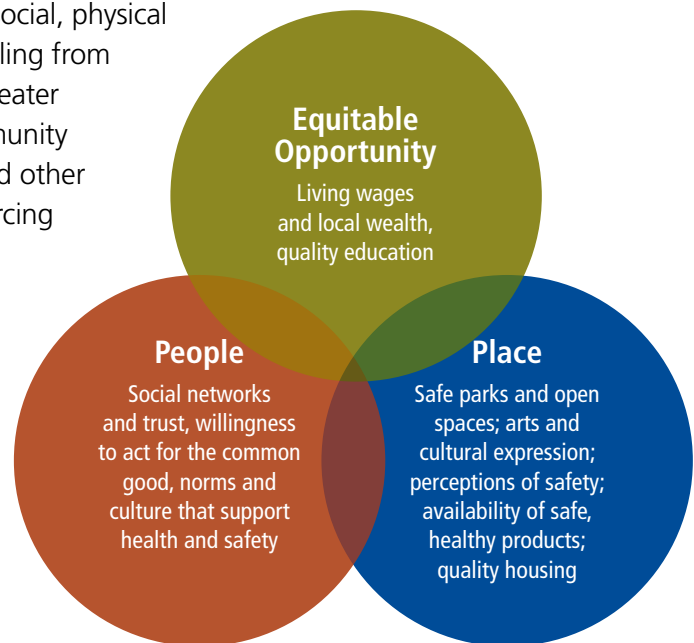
ocial, physical
ling from
eater
nunity
d other
rcing

Equitable Opportunity
Living wages and local wealth, quality education

People
Social networks and trust, willingness to act for the common good, norms and culture that support health and safety

Place
Safe parks and open spaces; arts and cultural expression; perceptions of safety; availability of safe, healthy products; quality housing